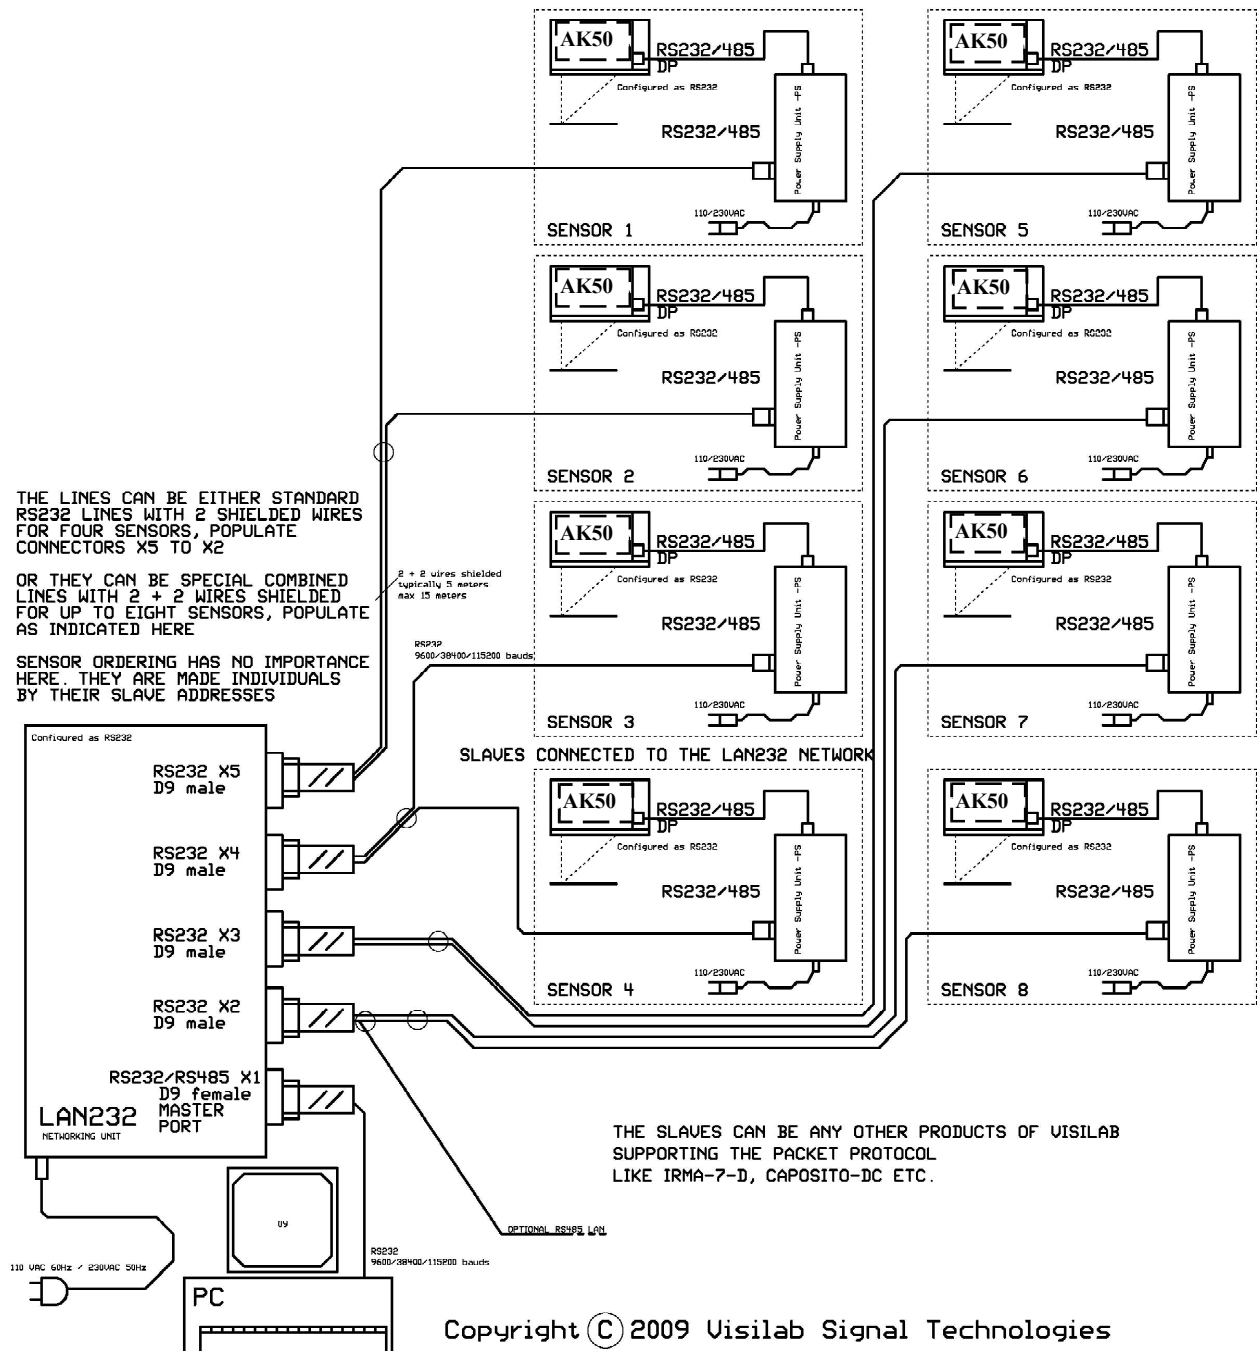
AK50
RS232/485
DP
Configured as RS232
RS232/485
Power Supply Unit -PS
110/230VAC
SENSOR 1

AK50
RS232/485
DP
Configured as RS232
RS232/485
Power Supply Unit -PS
110/230VAC
SENSOR 5

AK50
RS232/485
DP
Configured as RS232
RS232/485
Power Supply Unit -PS
110/230VAC
SENSOR 2

AK50
RS232/485
DP
Configured as RS232
RS232/485
Power Supply Unit -PS
110/230VAC
SENSOR 6

THE LINES CAN BE EITHER STANDARD RS232 LINES WITH 2 SHIELDED WIRES FOR FOUR SENSORS, POPULATE CONNECTORS X5 TO X2

OR THEY CAN BE SPECIAL COMBINED LINES WITH 2 + 2 WIRES SHIELDED FOR UP TO EIGHT SENSORS, POPULATE AS INDICATED HERE

SENSOR ORDERING HAS NO IMPORTANCE HERE. THEY ARE MADE INDIVIDUALS BY THEIR SLAVE ADDRESSES

2 + 2 wires shielded typically 5 meters max 15 meters

RS232
9600/38400/115200 bauds

AK50
RS232/485
DP
Configured as RS232
RS232/485
Power Supply Unit -PS
110/230VAC
SENSOR 3

AK50
RS232/485
DP
Configured as RS232
RS232/485
Power Supply Unit -PS
110/230VAC
SENSOR 7

SLAVES CONNECTED TO THE LAN232 NETWORK

Configured as RS232
RS232 X5
D9 male
RS232 X4
D9 male
RS232 X3
D9 male
RS232 X2
D9 male
RS232/RS485 X1
D9 female
MASTER
PORT
LAN232
NETWORKING UNIT

AK50
RS232/485
DP
Configured as RS232
RS232/485
Power Supply Unit -PS
110/230VAC
SENSOR 4

AK50
RS232/485
DP
Configured as RS232
RS232/485
Power Supply Unit -PS
110/230VAC
SENSOR 8

THE SLAVES CAN BE ANY OTHER PRODUCTS OF VISILAB SUPPORTING THE PACKET PROTOCOL LIKE IRMA-7-D, CAPOSITO-DC ETC.

OPTIONAL RS485 LAN

110 VAC 60Hz / 230VAC 50Hz

V9

RS232
9600/38400/115200 bauds

PC

Copyright © 2009 Visilab Signal Technologies